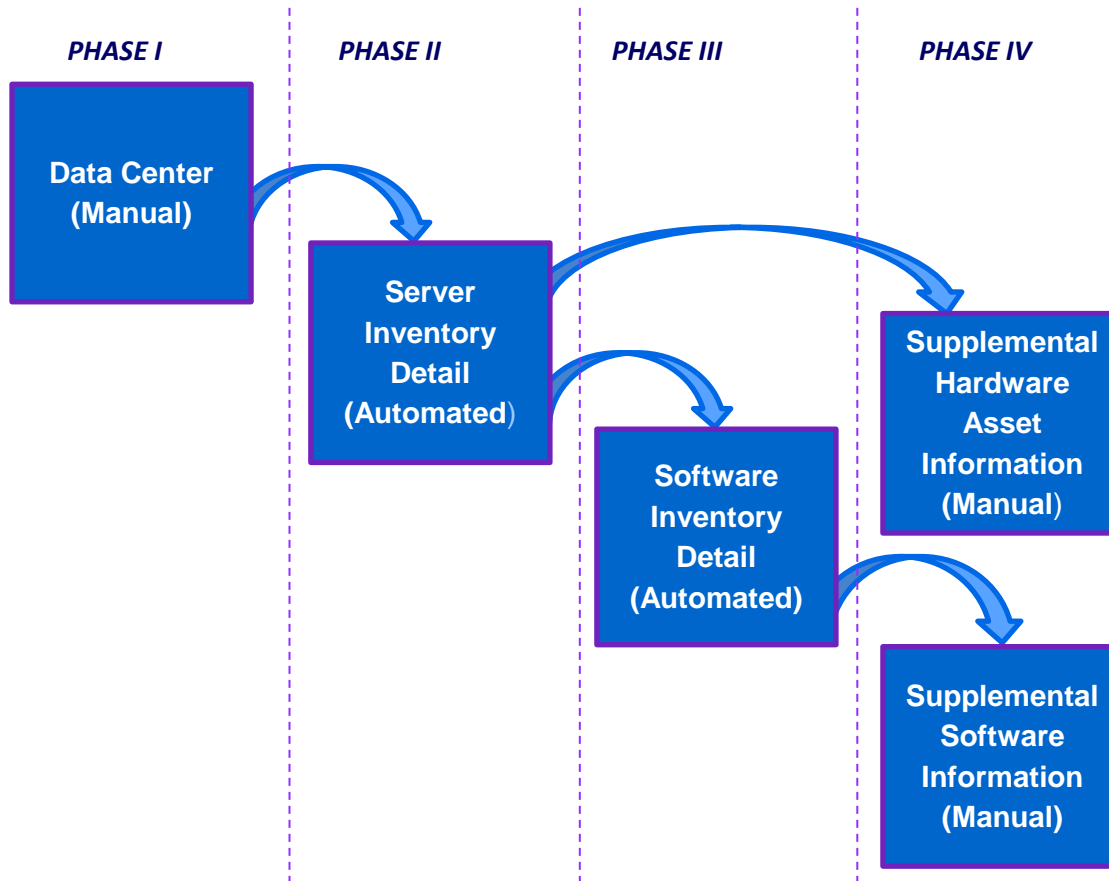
PHASE I

PHASE II

PHASE III

PHASE IV

Data Center (Manual)

Server Inventory Detail (Automated)

Supplemental Hardware Asset Information (Manual)

Software Inventory Detail (Automated)

Supplemental Software Information (Manual)